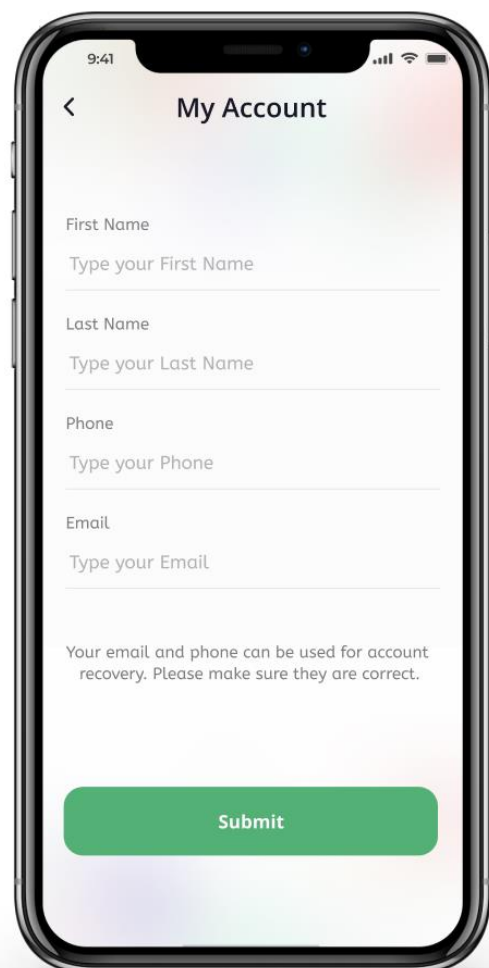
9:41

<

My Account

First Name

Type your First Name

Last Name

Type your Last Name

Phone

Type your Phone

Email

Type your Email

Your email and phone can be used for account recovery. Please make sure they are correct.

Submit